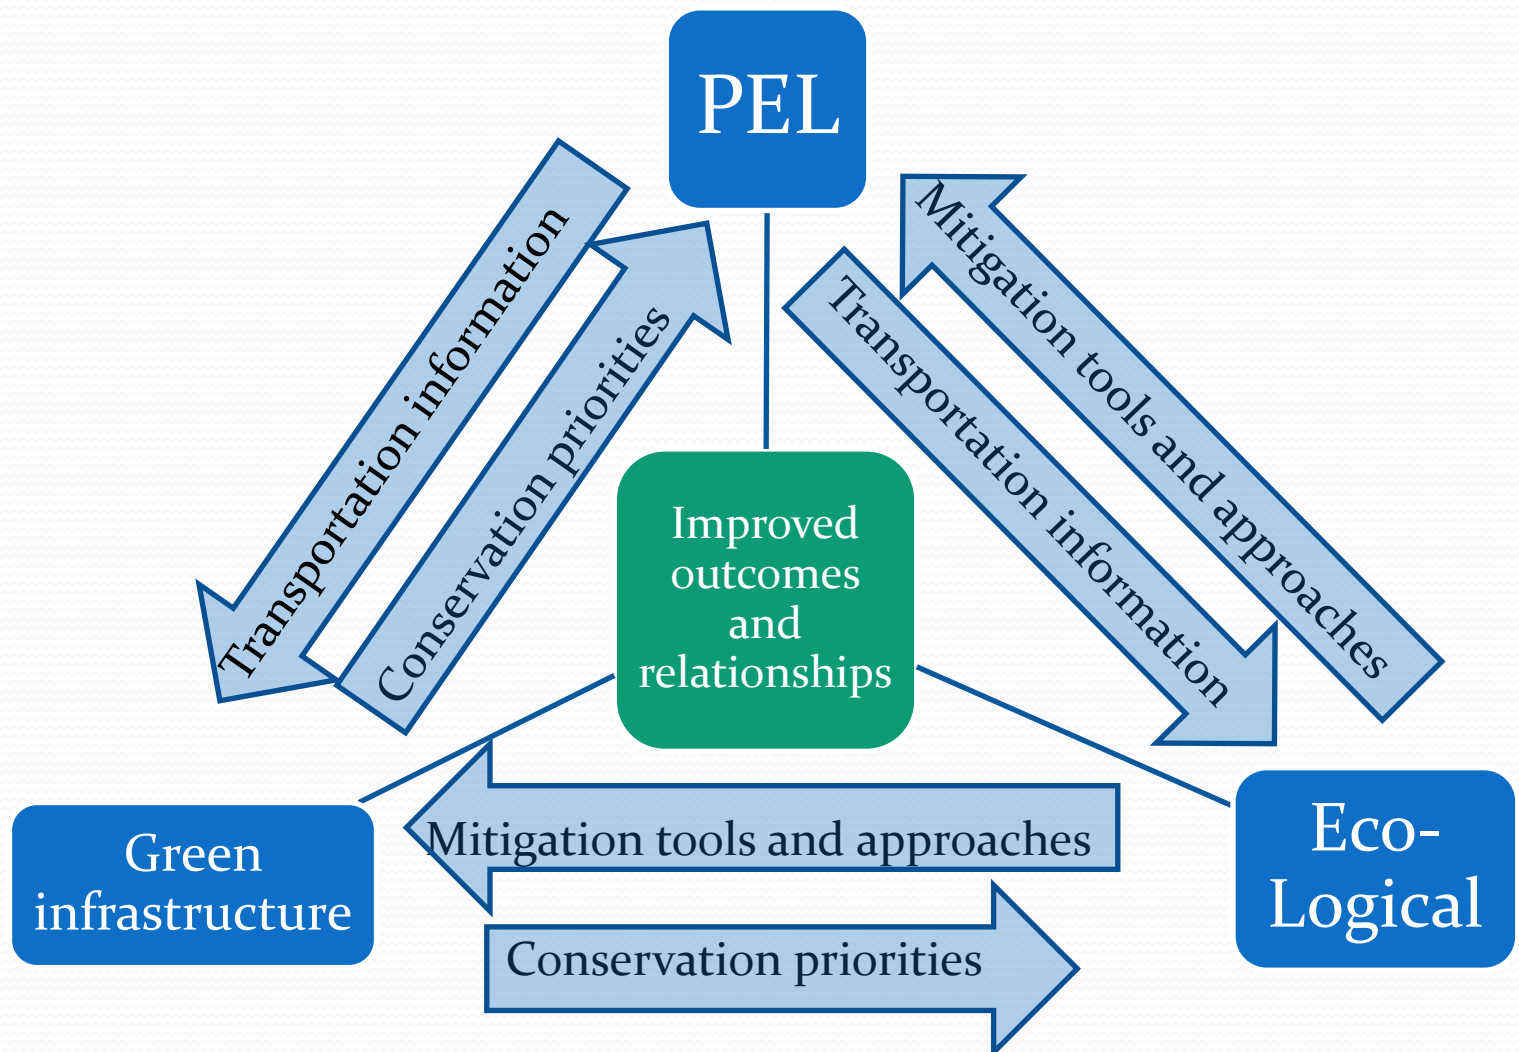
PEL

Transportation information

Conservation priorities

Mitigation tools and approaches

Transportation information

Improved outcomes and relationships

Green infrastructure

Mitigation tools and approaches

Conservation priorities

Eco-Logical